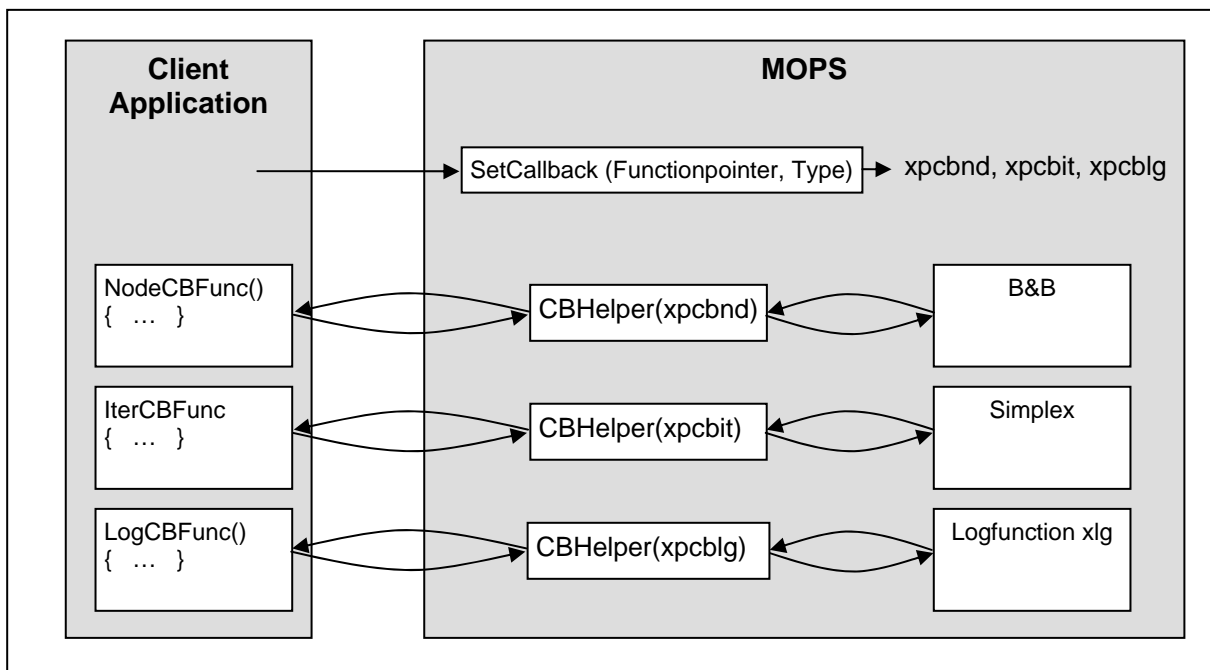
Client Application

MOPS

SetCallback (Functionpointer, Type)

xpcbnd, xpcbit, xpcblg

NodeCBFunc()
{ … }

CBHelper(xpcbnd)

B&B

IterCBFunc
{ … }

CBHelper(xpcbit)

Simplex

LogCBFunc()
{ … }

CBHelper(xpcblg)

Logfunction xlg